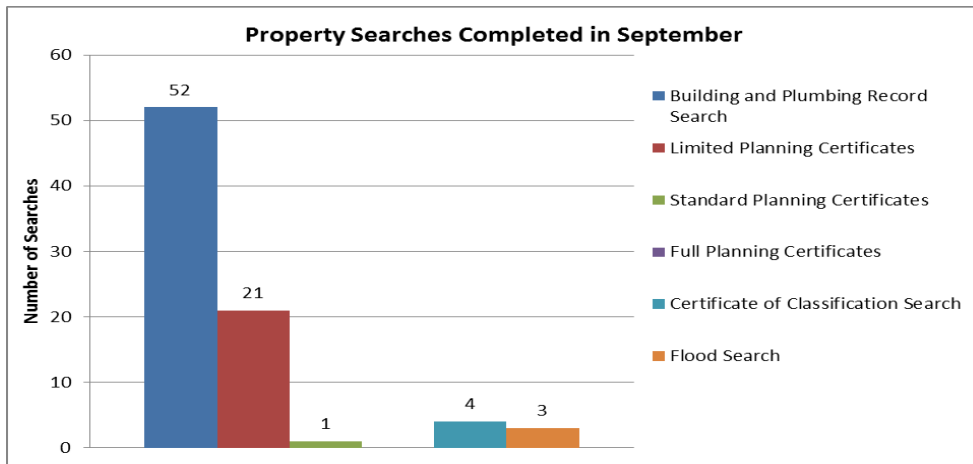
Property Searches Completed in September

Number of Searches

60
50
40
30
20
10
0

52
21
1
4
3

Building and Plumbing Record Search
Limited Planning Certificates
Standard Planning Certificates
Full Planning Certificates
Certificate of Classification Search
Flood Search